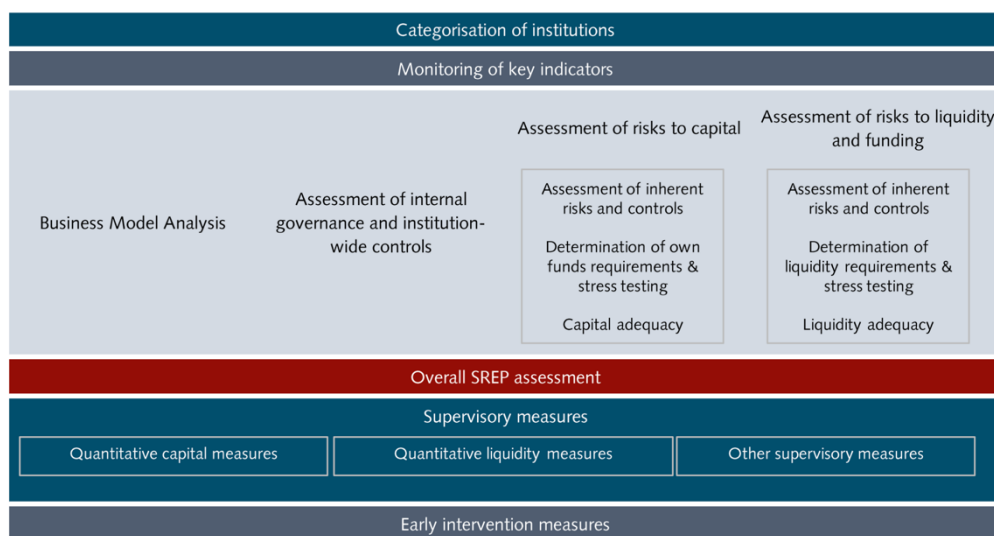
Categorisation of institutions

Monitoring of key indicators

Business Model Analysis

Assessment of internal governance and institution-wide controls

Assessment of risks to capital

Assessment of inherent risks and controls

Determination of own funds requirements & stress testing

Capital adequacy

Assessment of risks to liquidity and funding

Assessment of inherent risks and controls

Determination of liquidity requirements & stress testing

Liquidity adequacy

Overall SREP assessment

Supervisory measures

Quantitative capital measures

Quantitative liquidity measures

Other supervisory measures

Early intervention measures